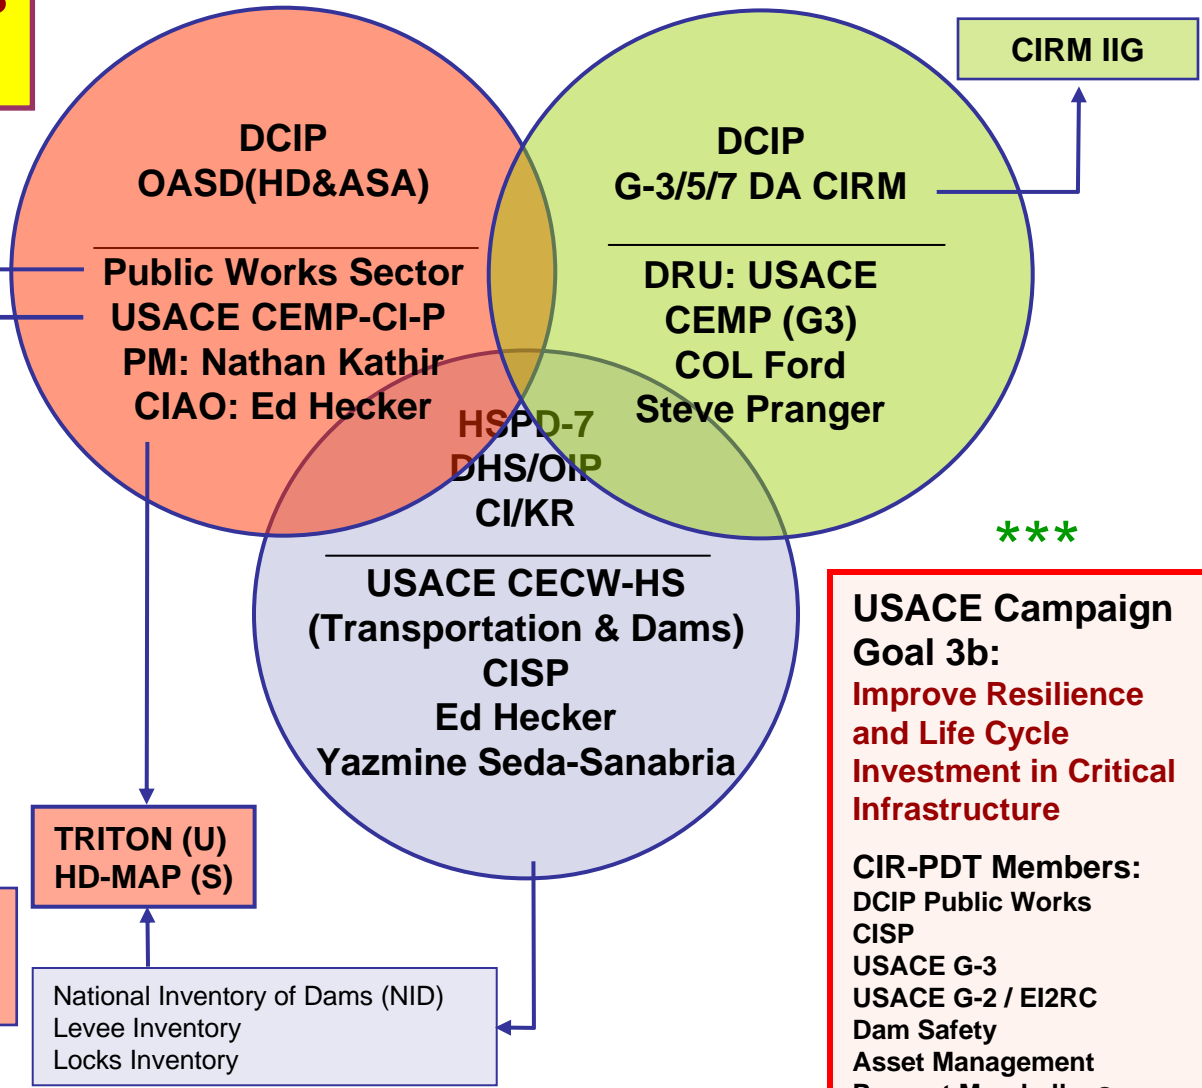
CIRM IIG

DCIP
OASD(HD&ASA)

Public Works Sector
USACE CEMP-CI-P
PM: Nathan Kathir
CIAO: Ed Hecker

DCIP
G-3/5/7 DA CIRM

DRU: USACE
CEMP (G3)
COL Ford
Steve Pranger

HSPD-7
DHS/OIP
CI/KR

USACE CECW-HS
(Transportation & Dams)
CISP
Ed Hecker
Yazmine Seda-Sanabria

***

USACE Campaign Goal 3b:
Improve Resilience and Life Cycle Investment in Critical Infrastructure

CIR-PDT Members:
DCIP Public Works
CISP
USACE G-3
USACE G-2 / EI2RC
Dam Safety
Asset Management
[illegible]

TRITON (U)
HD-MAP (S)

National Inventory of Dams (NID)
Levee Inventory
Locks Inventory